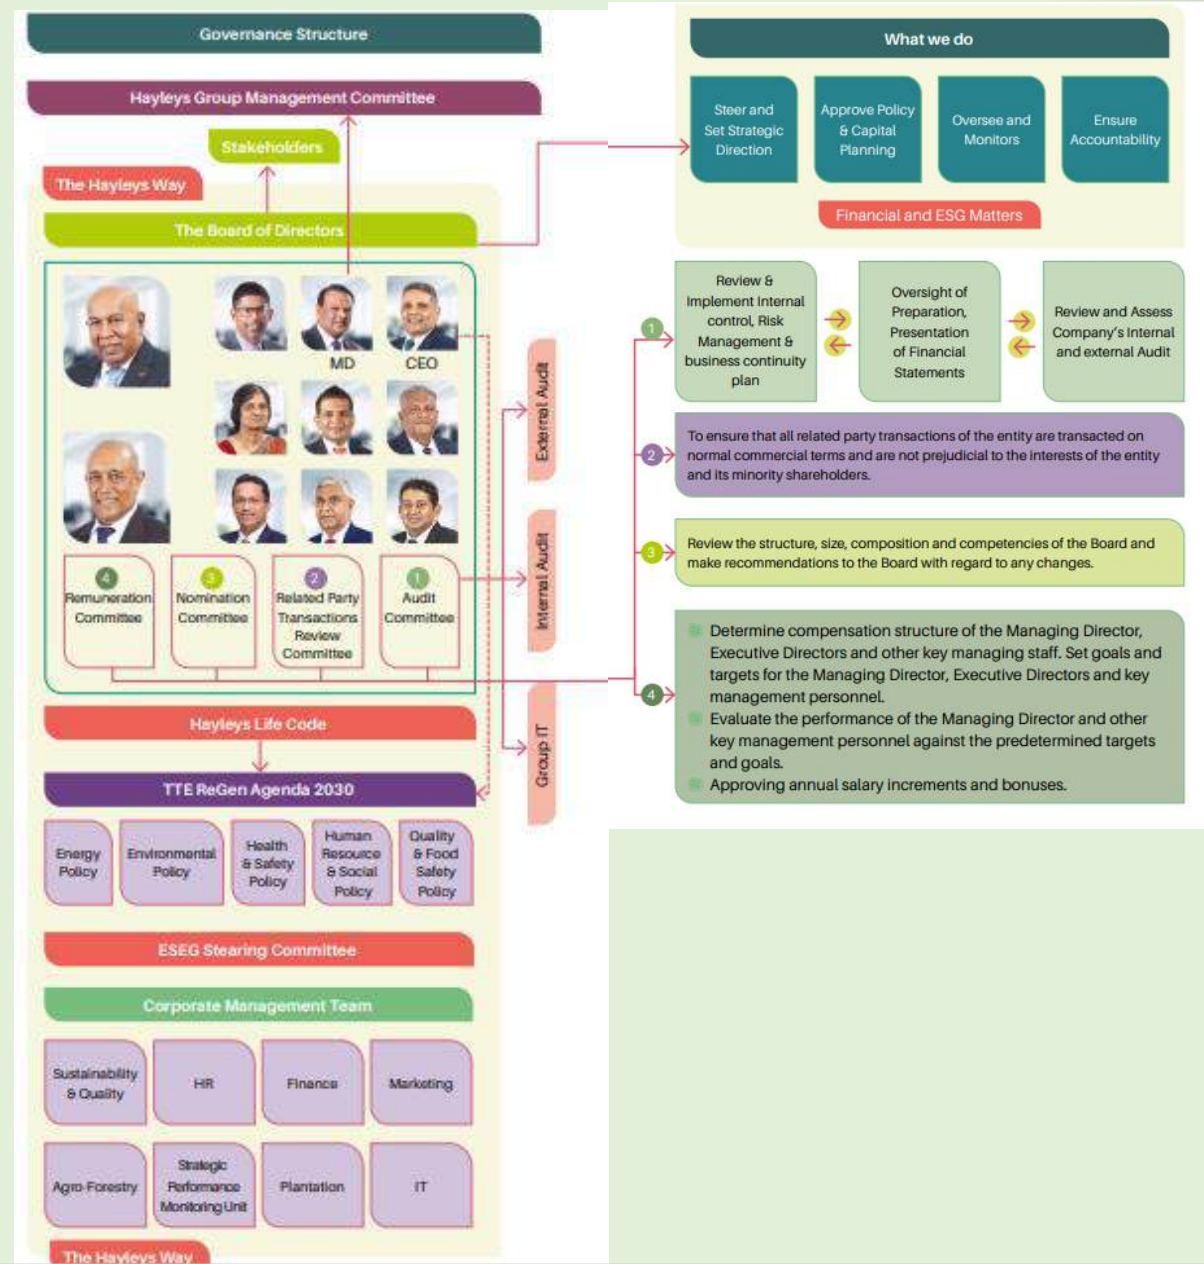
Governance Structure

Hayleys Group Management Committee

Stakeholders

The Hayleys Way

The Board of Directors

MD

CEO

4 Remuneration Committee

3 Nomination Committee

2 Related Party Transactions Review Committee

1 Audit Committee

External Audit

Internal Audit

Group IT

Hayleys Life Code

TTE ReGen Agenda 2030

Energy Policy

Environmental Policy

Health & Safety Policy

Human Resource & Social Policy

Quality & Food Safety Policy

ESEG Stearing Committee

Corporate Management Team

Sustainability & Quality

HR

Finance

Marketing

Agro Forestry

Strategic Performance Monitoring Unit

Plantation

IT

The Hayleys Way

What we do

Steer and Set Strategic Direction

Approve Policy & Capital Planning

Oversee and Monitors

Ensure Accountability

Financial and ESG Matters

1

Review & Implement Internal control, Risk Management & business continuity plan

Oversight of Preparation, Presentation of Financial Statements

Review and Assess Company's Internal and external Audit

2

To ensure that all related party transactions of the entity are transacted on normal commercial terms and are not prejudicial to the interests of the entity and its minority shareholders.

3

Review the structure, size, composition and competencies of the Board and make recommendations to the Board with regard to any changes.

4

Determine compensation structure of the Managing Director, Executive Directors and other key managing staff. Set goals and targets for the Managing Director, Executive Directors and key management personnel.

Evaluate the performance of the Managing Director and other key management personnel against the predetermined targets and goals.

Approving annual salary increments and bonuses.